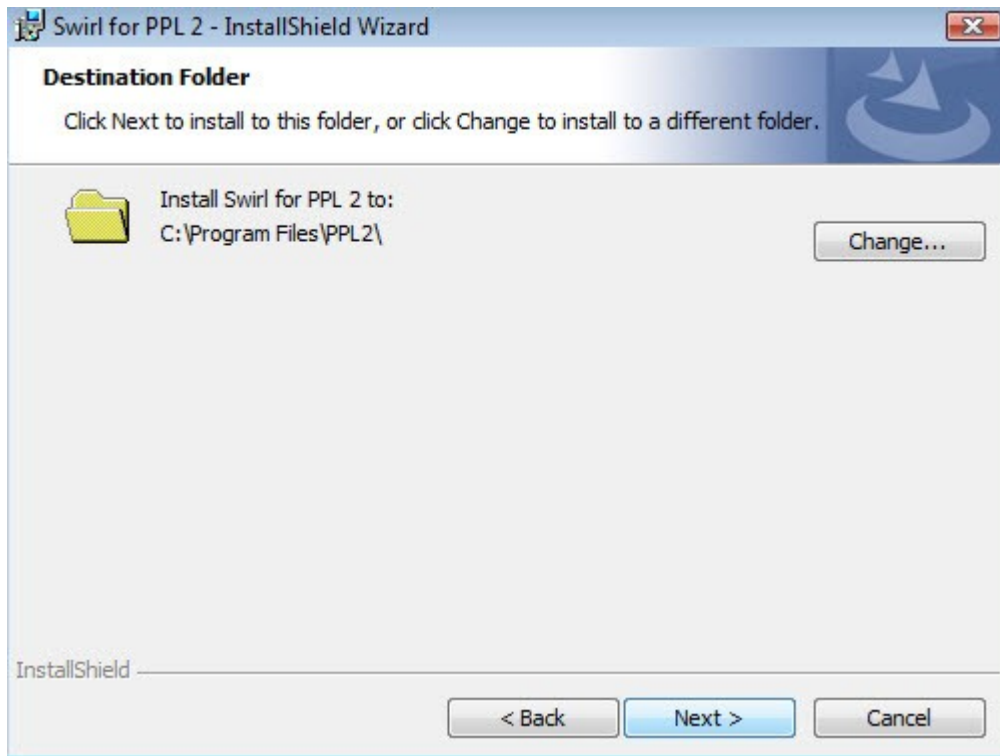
Swirl for PPL 2 - InstallShield Wizard

Destination Folder

Click Next to install to this folder, or click Change to install to a different folder.

Install Swirl for PPL 2 to:
C:\Program Files\PPL2\

Change...

InstallShield

< Back

Next >

Cancel